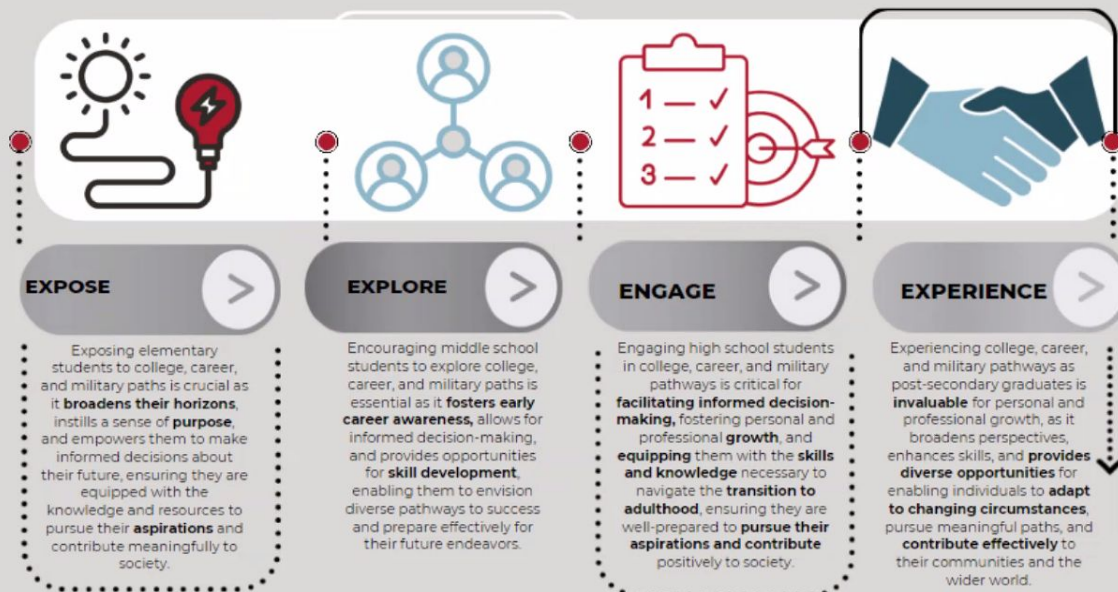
1 — ✓
2 — ✓
3 — ✓

EXPOSE

Exposing elementary students to college, career, and military paths is crucial as it broadens their horizons, instills a sense of purpose, and empowers them to make informed decisions about their future, ensuring they are equipped with the knowledge and resources to pursue their aspirations and contribute meaningfully to society.

EXPLORE

Encouraging middle school students to explore college, career, and military paths is essential as it fosters early career awareness, allows for informed decision-making, and provides opportunities for skill development, enabling them to envision diverse pathways to success and prepare effectively for their future endeavors.

ENGAGE

Engaging high school students in college, career, and military pathways is critical for facilitating informed decision-making, fostering personal and professional growth, and equipping them with the skills and knowledge necessary to navigate the transition to adulthood, ensuring they are well-prepared to pursue their aspirations and contribute positively to society.

EXPERIENCE

Experiencing college, career, and military pathways as post-secondary graduates is invaluable for personal and professional growth, as it broadens perspectives, enhances skills, and provides diverse opportunities for enabling individuals to adapt to changing circumstances, pursue meaningful paths, and contribute effectively to their communities and the wider world.